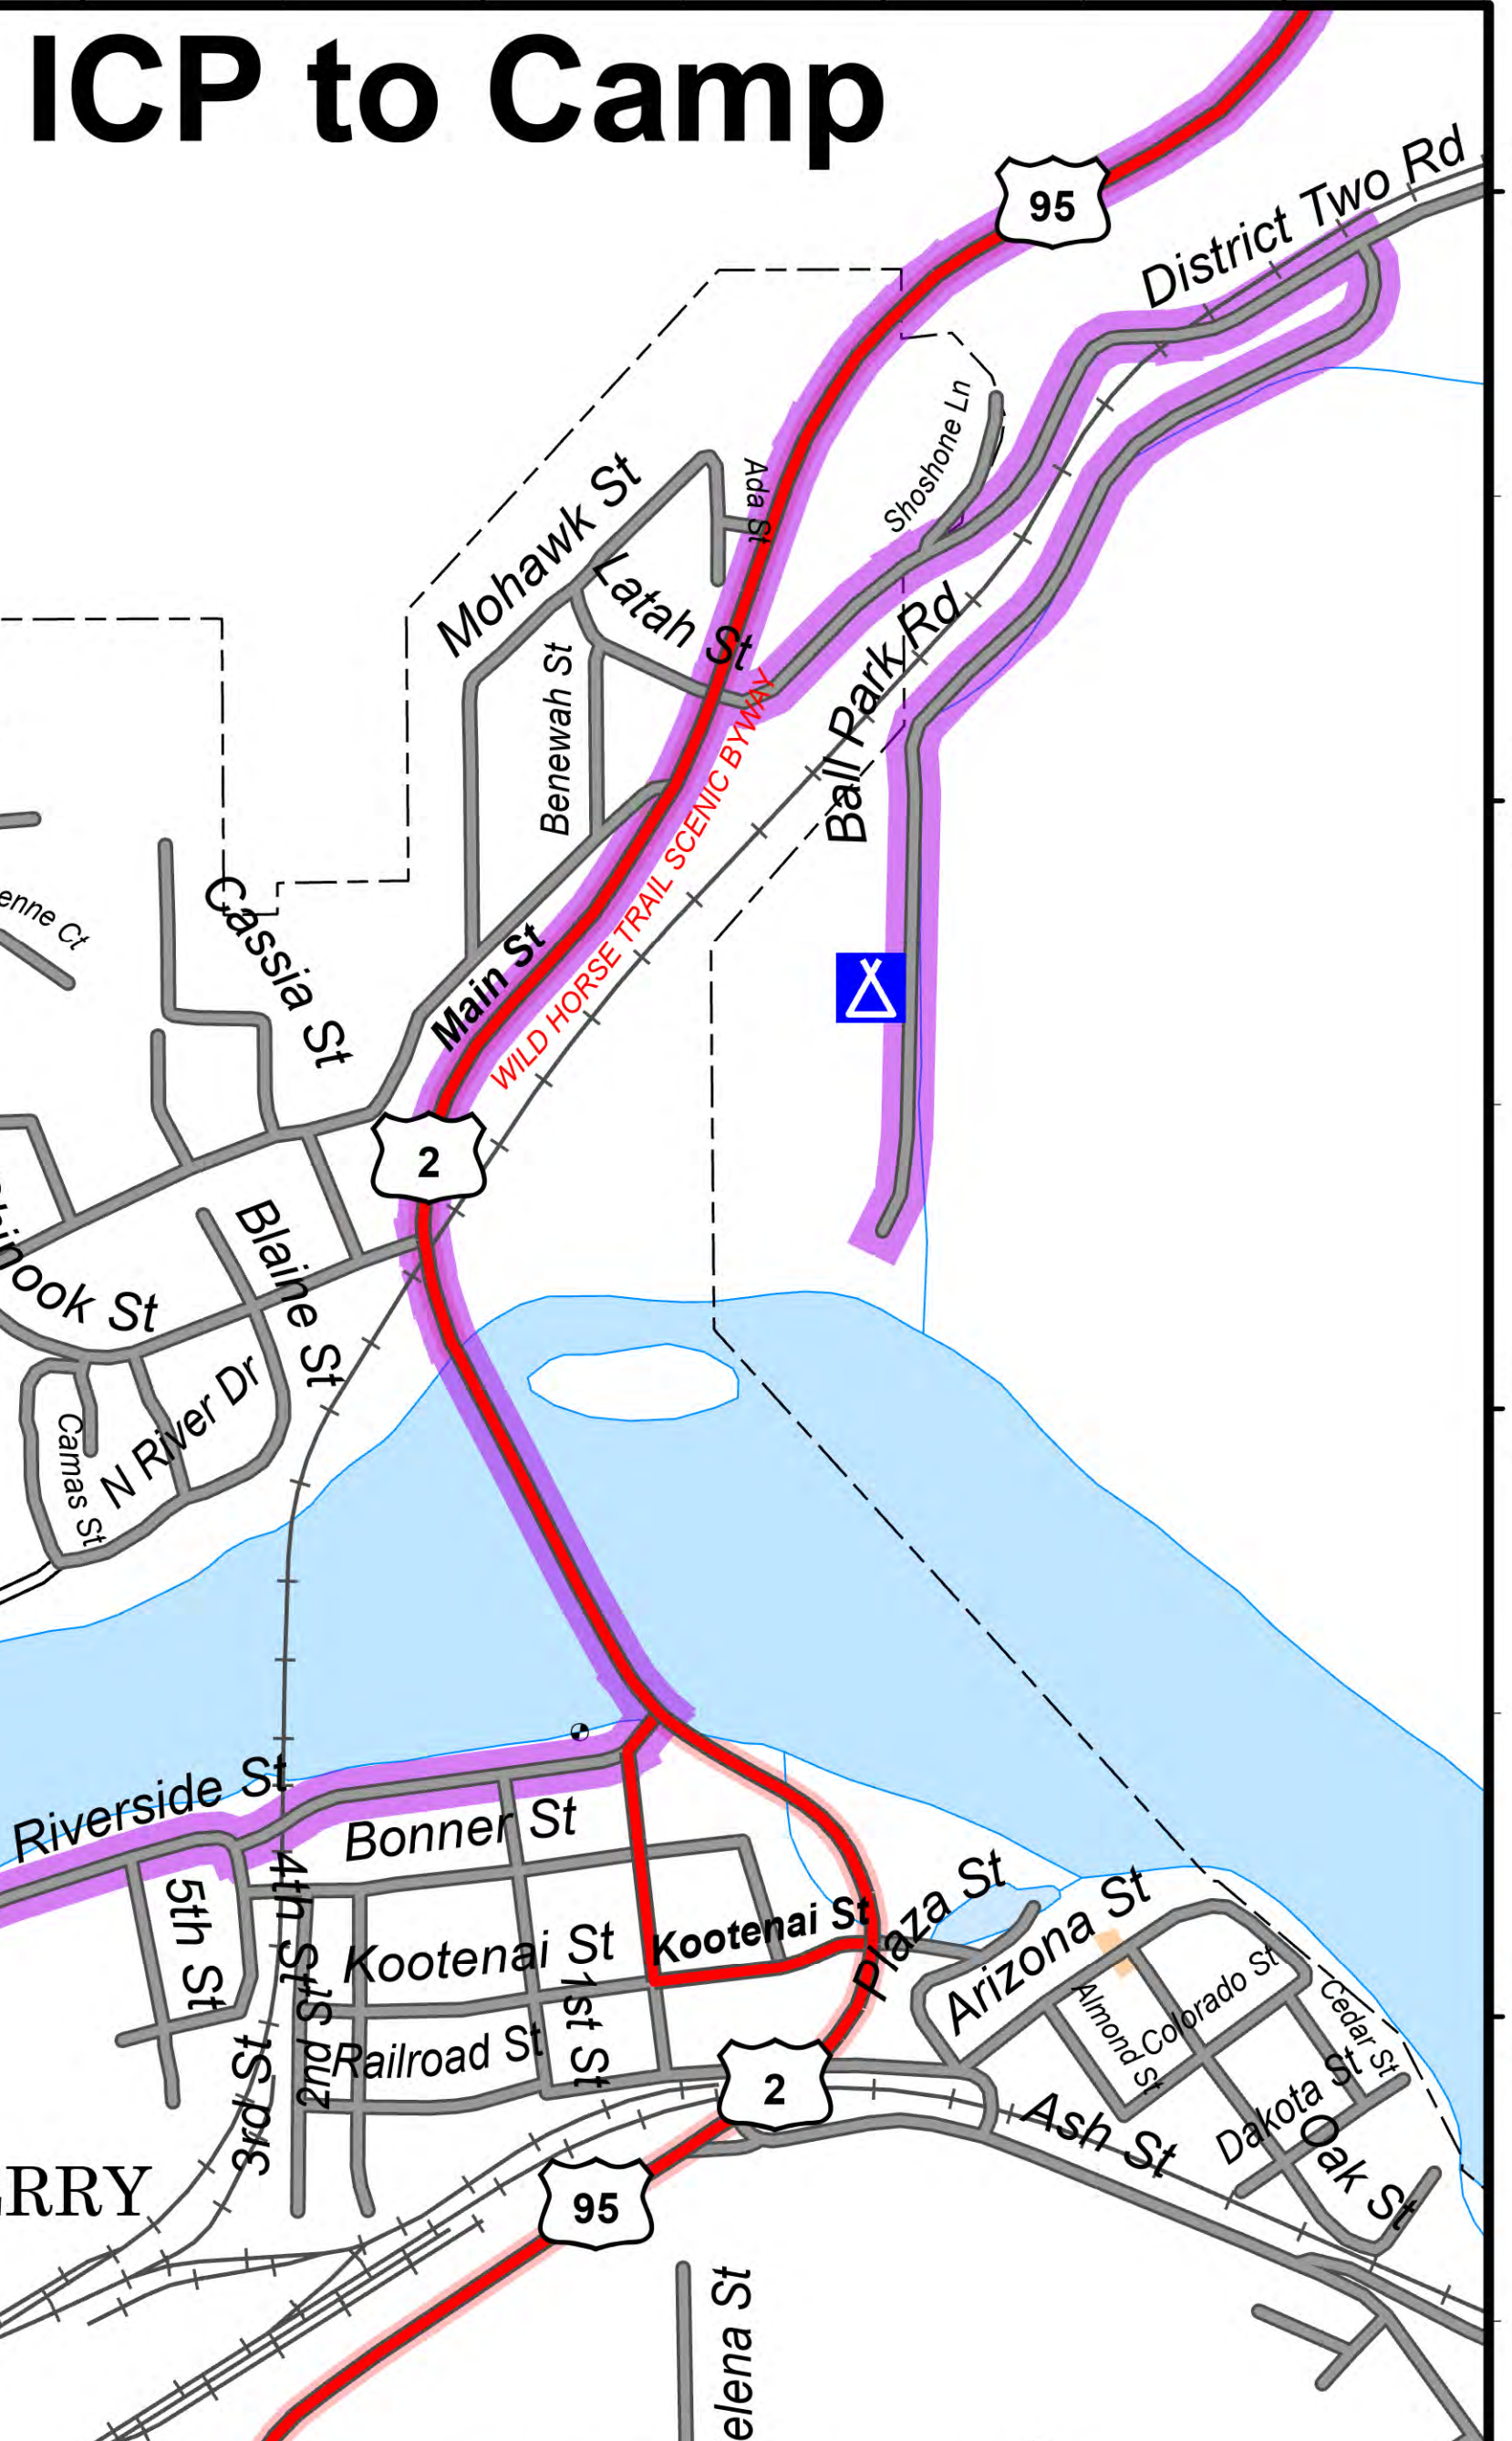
ICP to Camp

95
District Two Rd
Shoshone Ln
Mohawk St
Ada St
Latah St
Benewah St
Ball Park Rd
WILD HORSE TRAIL SCENIC BYWAY
enne Ct
Cassia St
Main St
2
ook St
Blaine St
N River Dr
Camas St
Riverside St
Bonner St
5th St
4th St
Kootenai St
Kootenai St
Plaza St
Arizona St
Almond St
Colorado St
Cedar St
1st St
2nd St
Railroad St
3rd St
2
Ash St
Dakota St
Oak St
RRY
95
elena St